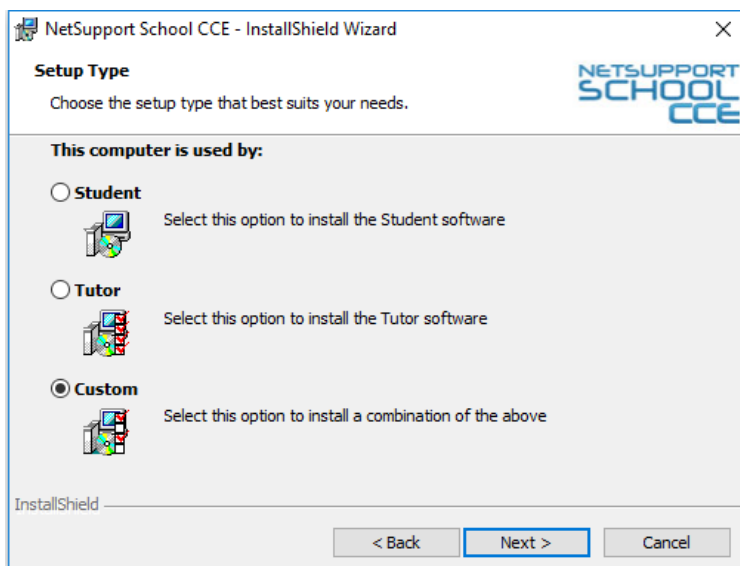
NetSupport School CCE - InstallShield Wizard

×

Setup Type

Choose the setup type that best suits your needs.

NETSUPPORT SCHOOL CCE

This computer is used by:

Student

Select this option to install the Student software

Tutor

Select this option to install the Tutor software

Custom

Select this option to install a combination of the above

InstallShield

< Back

Next >

Cancel